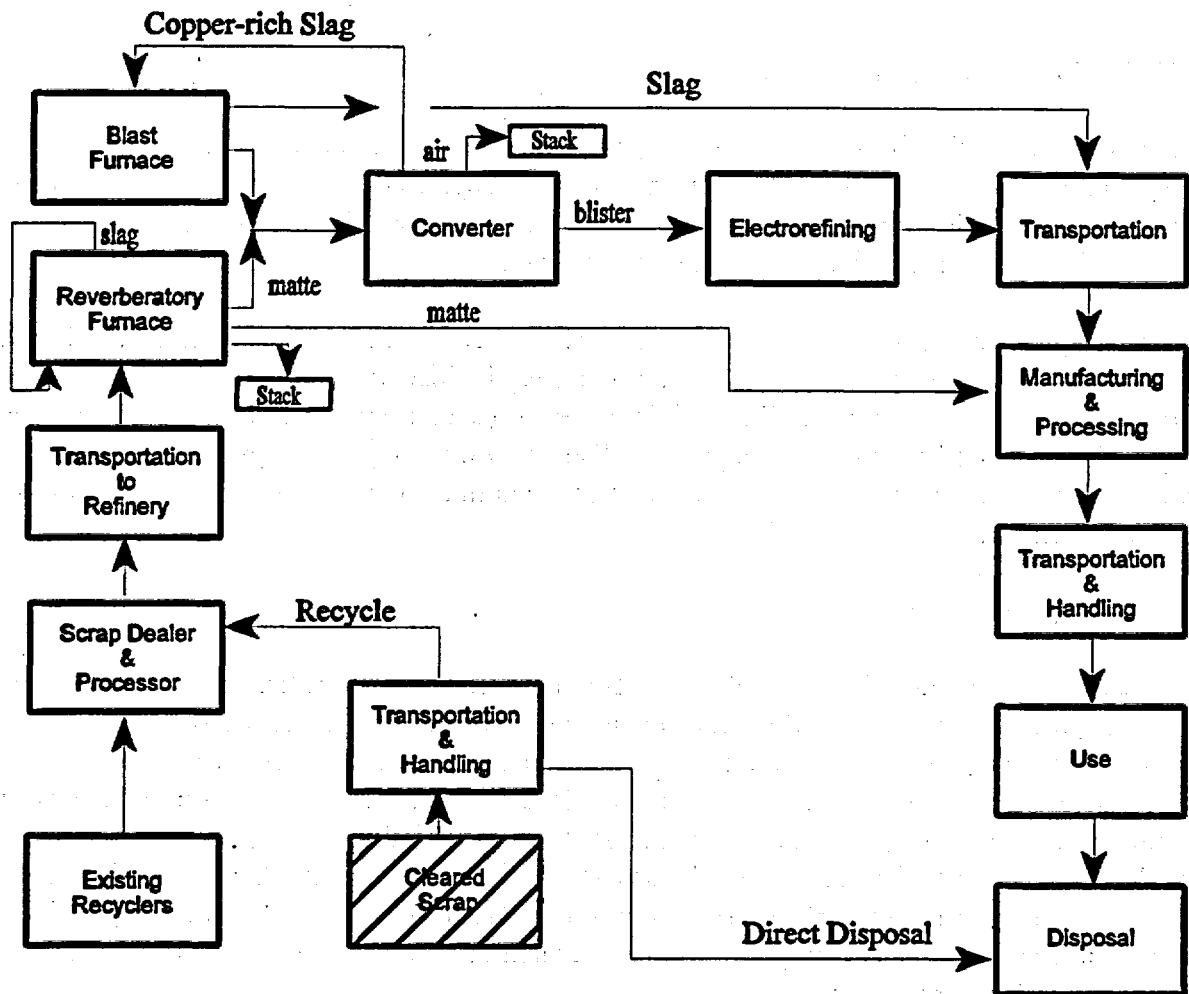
Copper-rich Slag

Slag

Blast Furnace

air

Stack

Converter

blister

Electrorefining

Transportation

slag

Reverberatory Furnace

matte

matte

Stack

Manufacturing & Processing

Transportation to Refinery

Transportation & Handling

Recycle

Scrap Dealer & Processor

Transportation & Handling

Use

Existing Recyclers

Cleared Scrap

Direct Disposal

Disposal